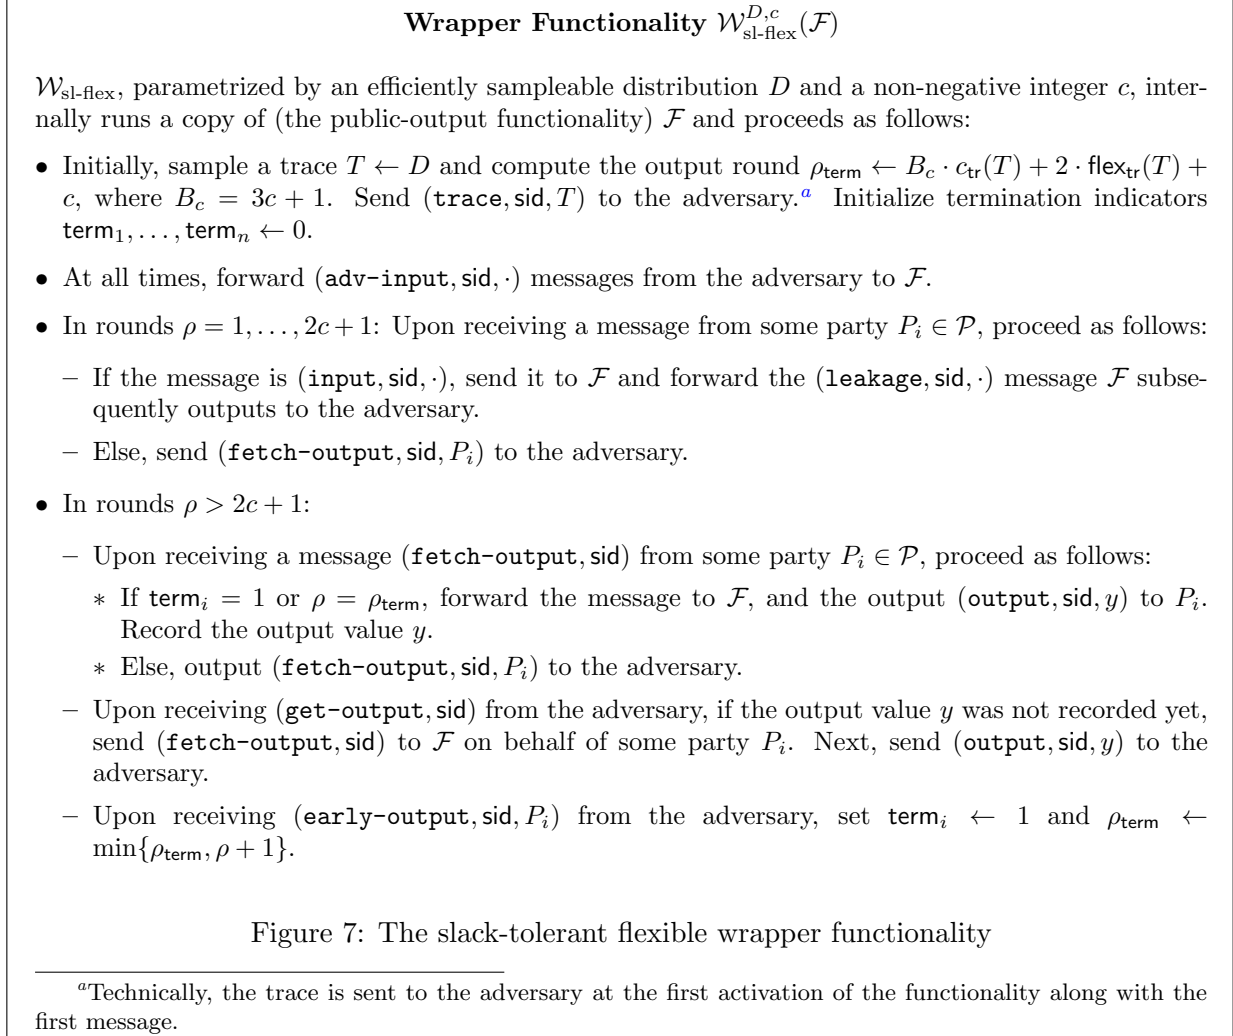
**Wrapper Functionality $\mathcal{W}^{D,c}_{\text{sl-flex}}(\mathcal{F})$**

$\mathcal{W}_{\text{sl-flex}}$, parametrized by an efficiently sampleable distribution $D$ and a non-negative integer $c$, internally runs a copy of (the public-output functionality) $\mathcal{F}$ and proceeds as follows:

- Initially, sample a trace $T \leftarrow D$ and compute the output round $\rho_{\mathsf{term}} \leftarrow B_c \cdot c_{\mathsf{tr}}(T) + 2 \cdot \mathsf{flex}_{\mathsf{tr}}(T) + c$, where $B_c = 3c + 1$. Send $(\mathtt{trace}, \mathsf{sid}, T)$ to the adversary.$^a$ Initialize termination indicators $\mathsf{term}_1, \ldots, \mathsf{term}_n \leftarrow 0$.

- At all times, forward $(\mathtt{adv\text{-}input}, \mathsf{sid}, \cdot)$ messages from the adversary to $\mathcal{F}$.

- In rounds $\rho = 1, \ldots, 2c+1$: Upon receiving a message from some party $P_i \in \mathcal{P}$, proceed as follows:
  - If the message is $(\mathtt{input}, \mathsf{sid}, \cdot)$, send it to $\mathcal{F}$ and forward the $(\mathtt{leakage}, \mathsf{sid}, \cdot)$ message $\mathcal{F}$ subsequently outputs to the adversary.
  - Else, send $(\mathtt{fetch\text{-}output}, \mathsf{sid}, P_i)$ to the adversary.

- In rounds $\rho > 2c + 1$:
  - Upon receiving a message $(\mathtt{fetch\text{-}output}, \mathsf{sid})$ from some party $P_i \in \mathcal{P}$, proceed as follows:
    * If $\mathsf{term}_i = 1$ or $\rho = \rho_{\mathsf{term}}$, forward the message to $\mathcal{F}$, and the output $(\mathtt{output}, \mathsf{sid}, y)$ to $P_i$. Record the output value $y$.
    * Else, output $(\mathtt{fetch\text{-}output}, \mathsf{sid}, P_i)$ to the adversary.
  - Upon receiving $(\mathtt{get\text{-}output}, \mathsf{sid})$ from the adversary, if the output value $y$ was not recorded yet, send $(\mathtt{fetch\text{-}output}, \mathsf{sid})$ to $\mathcal{F}$ on behalf of some party $P_i$. Next, send $(\mathtt{output}, \mathsf{sid}, y)$ to the adversary.
  - Upon receiving $(\mathtt{early\text{-}output}, \mathsf{sid}, P_i)$ from the adversary, set $\mathsf{term}_i \leftarrow 1$ and $\rho_{\mathsf{term}} \leftarrow \min\{\rho_{\mathsf{term}}, \rho + 1\}$.

Figure 7: The slack-tolerant flexible wrapper functionality

$^a$Technically, the trace is sent to the adversary at the first activation of the functionality along with the first message.